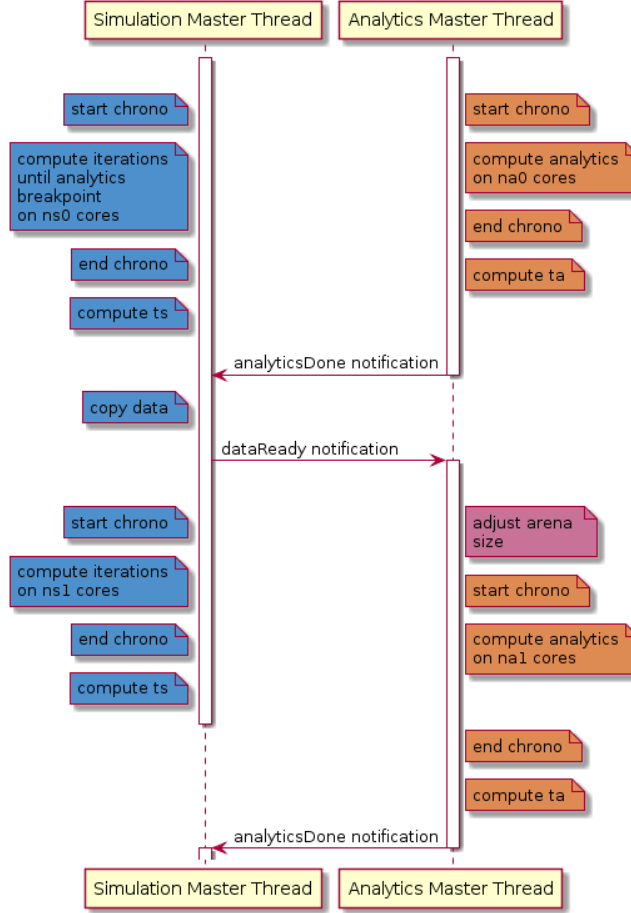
Simulation Master Thread

Analytics Master Thread

start chrono

start chrono

compute iterations until analytics breakpoint on ns0 cores

compute analytics on na0 cores

end chrono

end chrono

compute ta

compute ts

analyticsDone notification

copy data

dataReady notification

start chrono

adjust arena size

compute iterations on ns1 cores

start chrono

end chrono

compute analytics on na1 cores

compute ts

end chrono

compute ta

analyticsDone notification

Simulation Master Thread

Analytics Master Thread